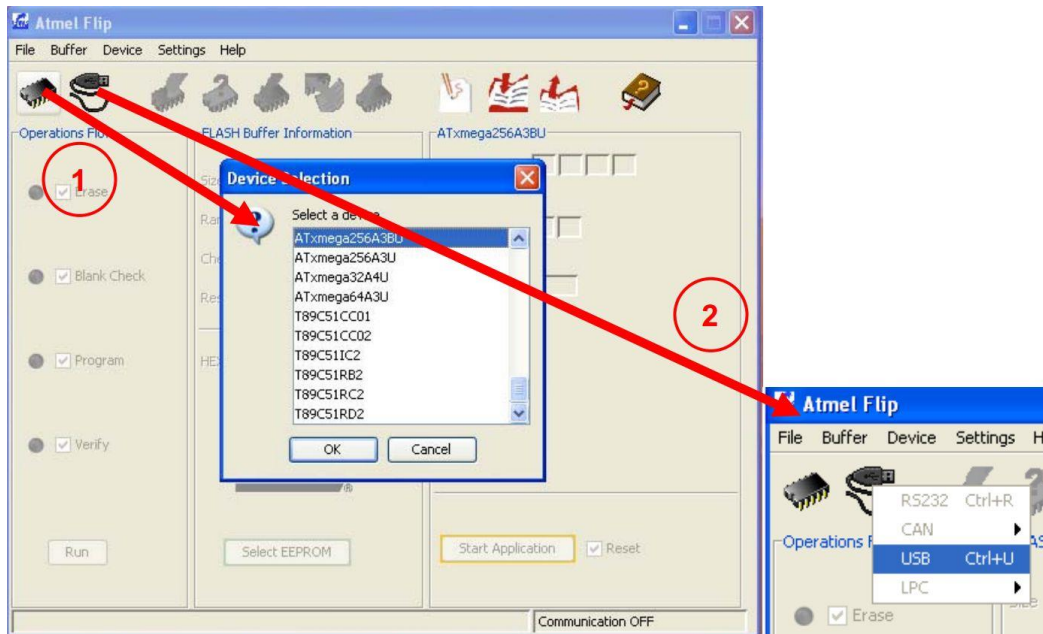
Atmel Flip

File Buffer Device Settings Help

Operations Flow

FLASH Buffer Information

ATxmega256A3BU

1

Erase

Blank Check

Program

Verify

Run

Select EEPROM

Start Application

Reset

Communication OFF

Device Selection

Select a device

ATxmega256A3BU
ATxmega256A3U
ATxmega32A4U
ATxmega64A3U
T89C51CC01
T89C51CC02
T89C51IC2
T89C51RB2
T89C51RC2
T89C51RD2

OK

Cancel

2

Atmel Flip

File Buffer Device Settings H

Operations F

RS232 Ctrl+R
CAN
USB Ctrl+U
LPC

Erase